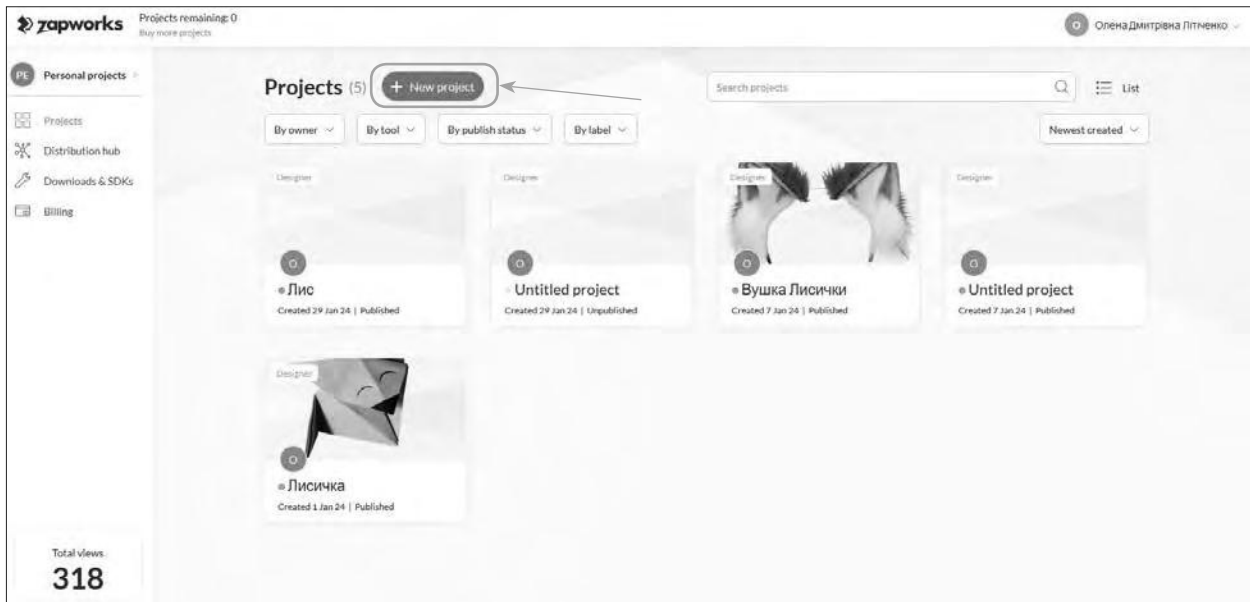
zapworks Projects remaining: 0
Buy more projects

О Олена Дмитрівна Літченко

PE Personal projects

Projects
Distribution hub
Downloads & SDKs
Billing

Projects (5) + New project

Search projects

List

By owner
By tool
By publish status
By label

Newest created

Designer
О
Лис
Created 29 Jan 24 | Published

Designer
О
Untitled project
Created 29 Jan 24 | Unpublished

Designer
О
Вушка Лисички
Created 7 Jan 24 | Published

Designer
О
Untitled project
Created 7 Jan 24 | Published

Designer
О
Лисичка
Created 1 Jan 24 | Published

Total views
318